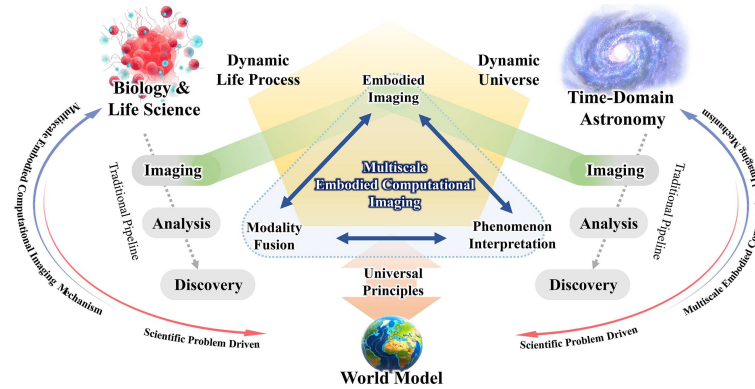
Biology & Life Science

Dynamic Life Process

Embodied Imaging

Dynamic Universe

Time-Domain Astronomy

Multiscale Embodied Computational Imaging Mechanism

Traditional Pipeline

Imaging

Analysis

Discovery

Multiscale Embodied Computational Imaging

Modality Fusion

Phenomenon Interpretation

Universal Principles

Imaging

Analysis

Discovery

Traditional Pipeline

Multiscale Embodied Co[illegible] Imaging Mechanism

Scientific Problem Driven

Scientific Problem Driven

World Model